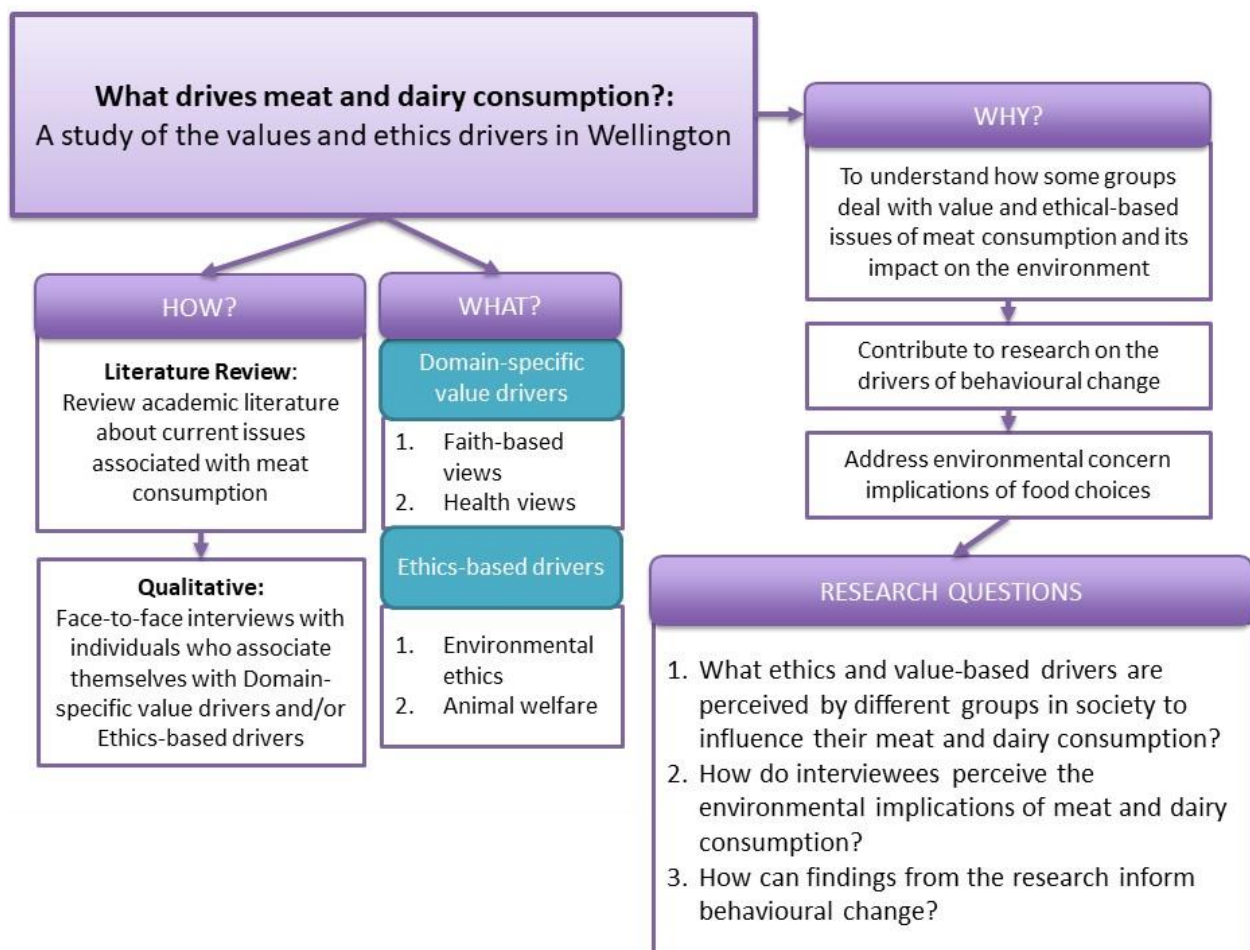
**What drives meat and dairy consumption?:**
A study of the values and ethics drivers in Wellington

HOW?

**Literature Review**:
Review academic literature about current issues associated with meat consumption

**Qualitative:**
Face-to-face interviews with individuals who associate themselves with Domain-specific value drivers and/or Ethics-based drivers

WHAT?

Domain-specific value drivers

1. Faith-based views
2. Health views

Ethics-based drivers

1. Environmental ethics
2. Animal welfare

WHY?

To understand how some groups deal with value and ethical-based issues of meat consumption and its impact on the environment

Contribute to research on the drivers of behavioural change

Address environmental concern implications of food choices

RESEARCH QUESTIONS

1. What ethics and value-based drivers are perceived by different groups in society to influence their meat and dairy consumption?
2. How do interviewees perceive the environmental implications of meat and dairy consumption?
3. How can findings from the research inform behavioural change?